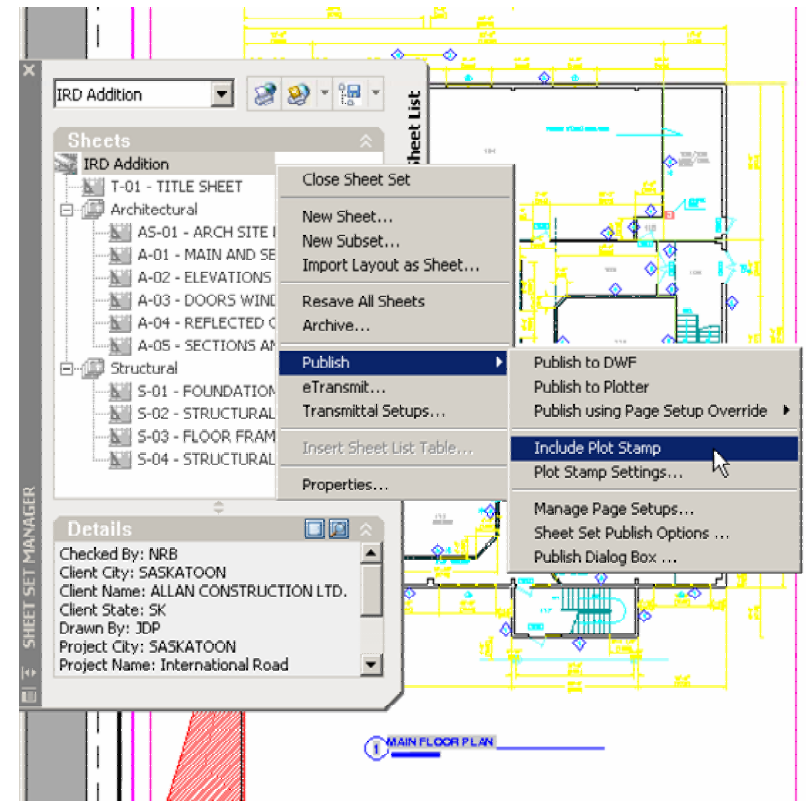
IRD Addition

Sheets

Sheet List

IRD Addition
T-01 - TITLE SHEET
Architectural
AS-01 - ARCH SITE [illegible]
A-01 - MAIN AND SE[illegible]
A-02 - ELEVATIONS
A-03 - DOORS WIND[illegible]
A-04 - REFLECTED C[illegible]
A-05 - SECTIONS AN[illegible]
Structural
S-01 - FOUNDATION
S-02 - STRUCTURAL
S-03 - FLOOR FRAM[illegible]
S-04 - STRUCTURAL

Close Sheet Set
New Sheet...
New Subset...
Import Layout as Sheet...
Resave All Sheets
Archive...
Publish
eTransmit...
Transmittal Setups...
Insert Sheet List Table...
Properties...

Publish to DWF
Publish to Plotter
Publish using Page Setup Override
Include Plot Stamp
Plot Stamp Settings...
Manage Page Setups...
Sheet Set Publish Options ...
Publish Dialog Box ...

Details
Checked By: NRB
Client City: SASKATOON
Client Name: ALLAN CONSTRUCTION LTD.
Client State: SK
Drawn By: JDP
Project City: SASKATOON
Project Name: International Road

SHEET SET MANAGER

1 MAIN FLOOR PLAN